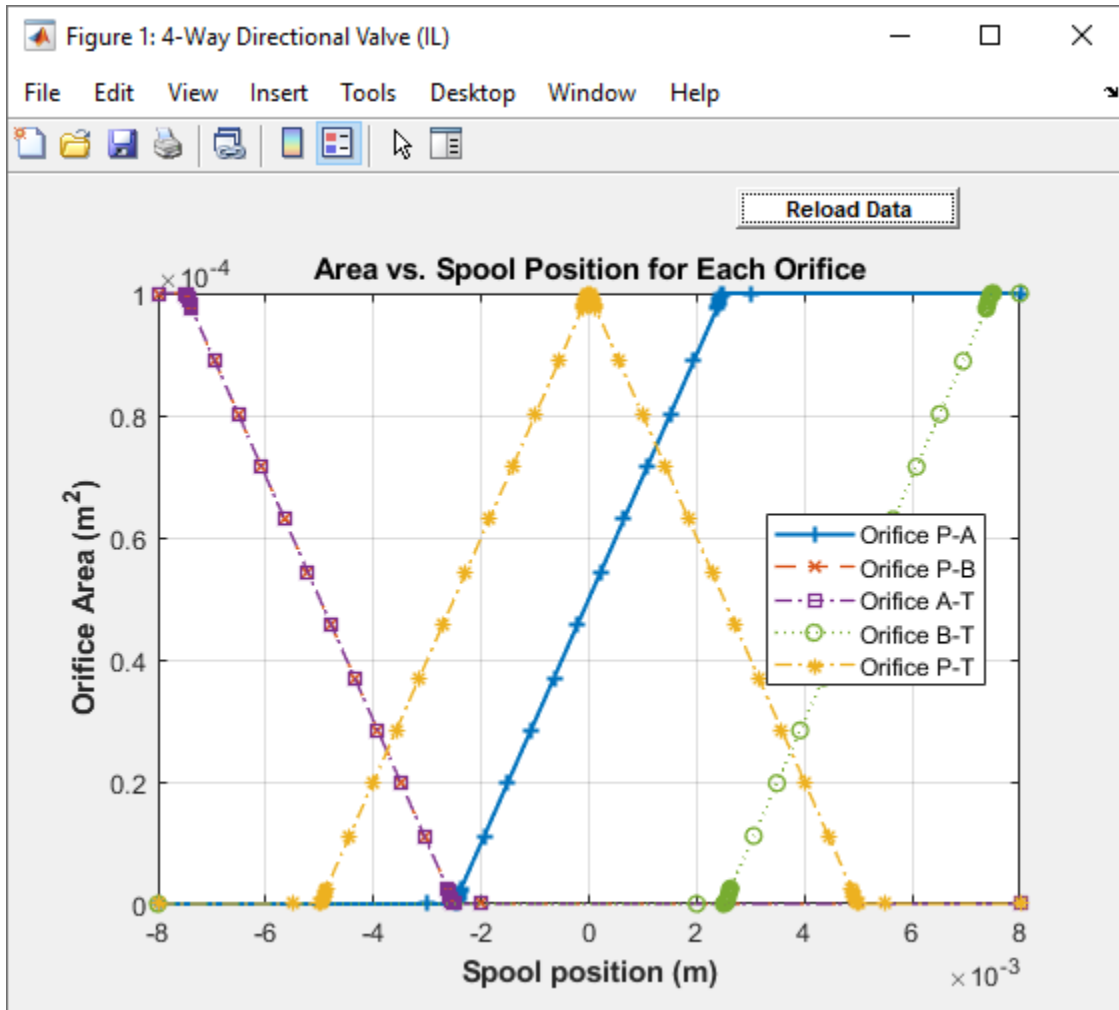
Figure 1: 4-Way Directional Valve (IL)

File Edit View Insert Tools Desktop Window Help

Reload Data

Area vs. Spool Position for Each Orifice

$\times 10^{-4}$

Orifice Area ($m^2$)

1
0.8
0.6
0.4
0.2
0

-8 -6 -4 -2 0 2 4 6 8

Spool position (m)

$\times 10^{-3}$

Orifice P-A
Orifice P-B
Orifice A-T
Orifice B-T
Orifice P-T